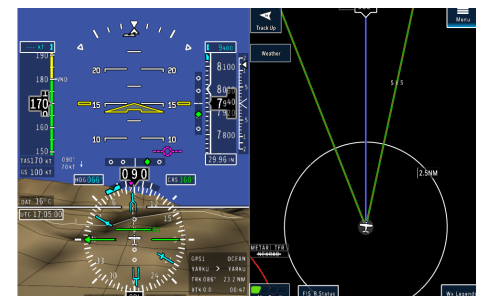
KT
180
VNO
170
160
150
TAS 170 KT
GS 100 KT
090°
70 KT
20
20
15
15
10
10
9400
8100
8000
7900
7800
29.96 IN
HDG 060
090
CRS 160
OAT 16°C
UTC 17:05:00
GPS1 OCFAN
YARKU > YARKU
TRK 086° 23.2 NM
XTK 0.0 00:47
33
30
3
12
24
21
Track Up
Weather
Menu
2.5NM
METAR TFR
FIS-B Status
Wx Legend